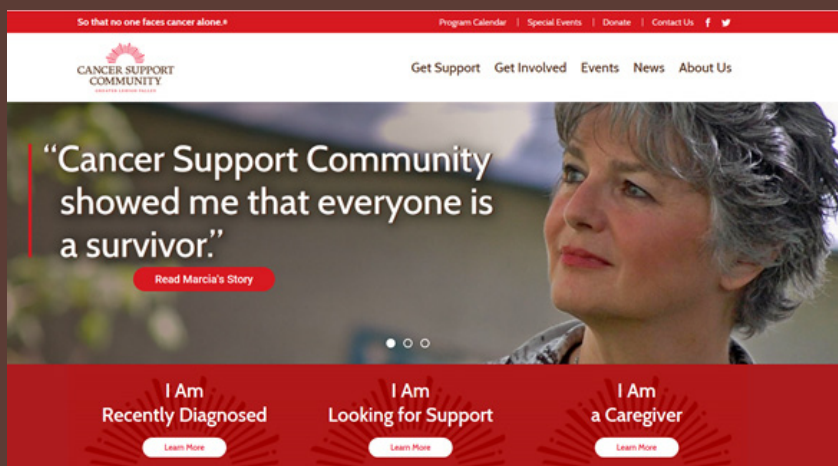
So that no one faces cancer alone.®

Program Calendar | Special Events | Donate | Contact Us

CANCER SUPPORT COMMUNITY
GREATER LEHIGH VALLEY

Get Support Get Involved Events News About Us

“Cancer Support Community showed me that everyone is a survivor.”

Read Marcia’s Story

I Am Recently Diagnosed
Learn More

I Am Looking for Support
Learn More

I Am a Caregiver
Learn More